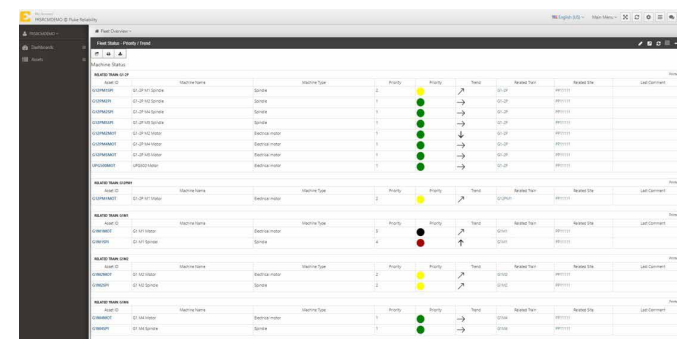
PRIMEMODEMO @ Pulse Reliability

English (US) Main Menu

PRIMODEMO

Dashboards

Assets

Fleet Overview

Fleet Status - Priority / Trend

Machine Status

RELATED TRAIN: G1-2P

| Asset ID | Machine Name | Machine Type | Priority | Priority | Trend | Related Train | Related Site | Last Comment |
|---|---|---|---|---|---|---|---|---|
| G12PM1SPI | G1-2P M1 Spindle | Spindle | 2 | | ↗ | G1-2P | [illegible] | |
| G12PM2SPI | G1-2P M2 Spindle | Spindle | 1 | | → | G1-2P | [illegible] | |
| G12PM3SPI | G1-2P M4 Spindle | Spindle | 1 | | → | G1-2P | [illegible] | |
| G12PM5SPI | G1-2P M5 Spindle | Spindle | 1 | | → | G1-2P | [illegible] | |
| G12PM2MOT | G1-2P M2 Motor | Electrical motor | 1 | | ↓ | G1-2P | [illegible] | |
| G12PM4MOT | G1-2P M4 Motor | Electrical motor | 1 | | → | G1-2P | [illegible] | |
| G12PM5MOT | G1-2P M5 Motor | Electrical motor | 1 | | → | G1-2P | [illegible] | |
| UPG5000MOT | UPG5000 Motor | Electrical motor | 1 | | → | G1-2P | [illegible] | |

RELATED TRAIN: G12PM1

| Asset ID | Machine Name | Machine Type | Priority | Priority | Trend | Related Train | Related Site | Last Comment |
|---|---|---|---|---|---|---|---|---|
| G12PM1MOT | G1-2P M1 Motor | Electrical motor | 2 | | ↗ | G12PM1 | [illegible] | |

RELATED TRAIN: G1M1

| Asset ID | Machine Name | Machine Type | Priority | Priority | Trend | Related Train | Related Site | Last Comment |
|---|---|---|---|---|---|---|---|---|
| G1M1MOT | G1 M1 Motor | Electrical motor | 5 | | → | G1M1 | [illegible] | |
| G1M1SPI | G1 M1 Spindle | Spindle | 4 | | ↑ | G1M1 | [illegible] | |

RELATED TRAIN: G1M2

| Asset ID | Machine Name | Machine Type | Priority | Priority | Trend | Related Train | Related Site | Last Comment |
|---|---|---|---|---|---|---|---|---|
| G1M2MOT | G1 M2 Motor | Electrical motor | 2 | | ↗ | G1M2 | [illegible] | |
| G1M2SPI | G1 M2 Spindle | Spindle | 2 | | ↗ | G1M2 | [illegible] | |

RELATED TRAIN: G1M4

| Asset ID | Machine Name | Machine Type | Priority | Priority | Trend | Related Train | Related Site | Last Comment |
|---|---|---|---|---|---|---|---|---|
| G1M4MOT | G1 M4 Motor | Electrical motor | 1 | | → | G1M4 | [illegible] | |
| G1M4SPI | G1 M4 Spindle | Spindle | 1 | | → | G1M4 | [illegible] | |